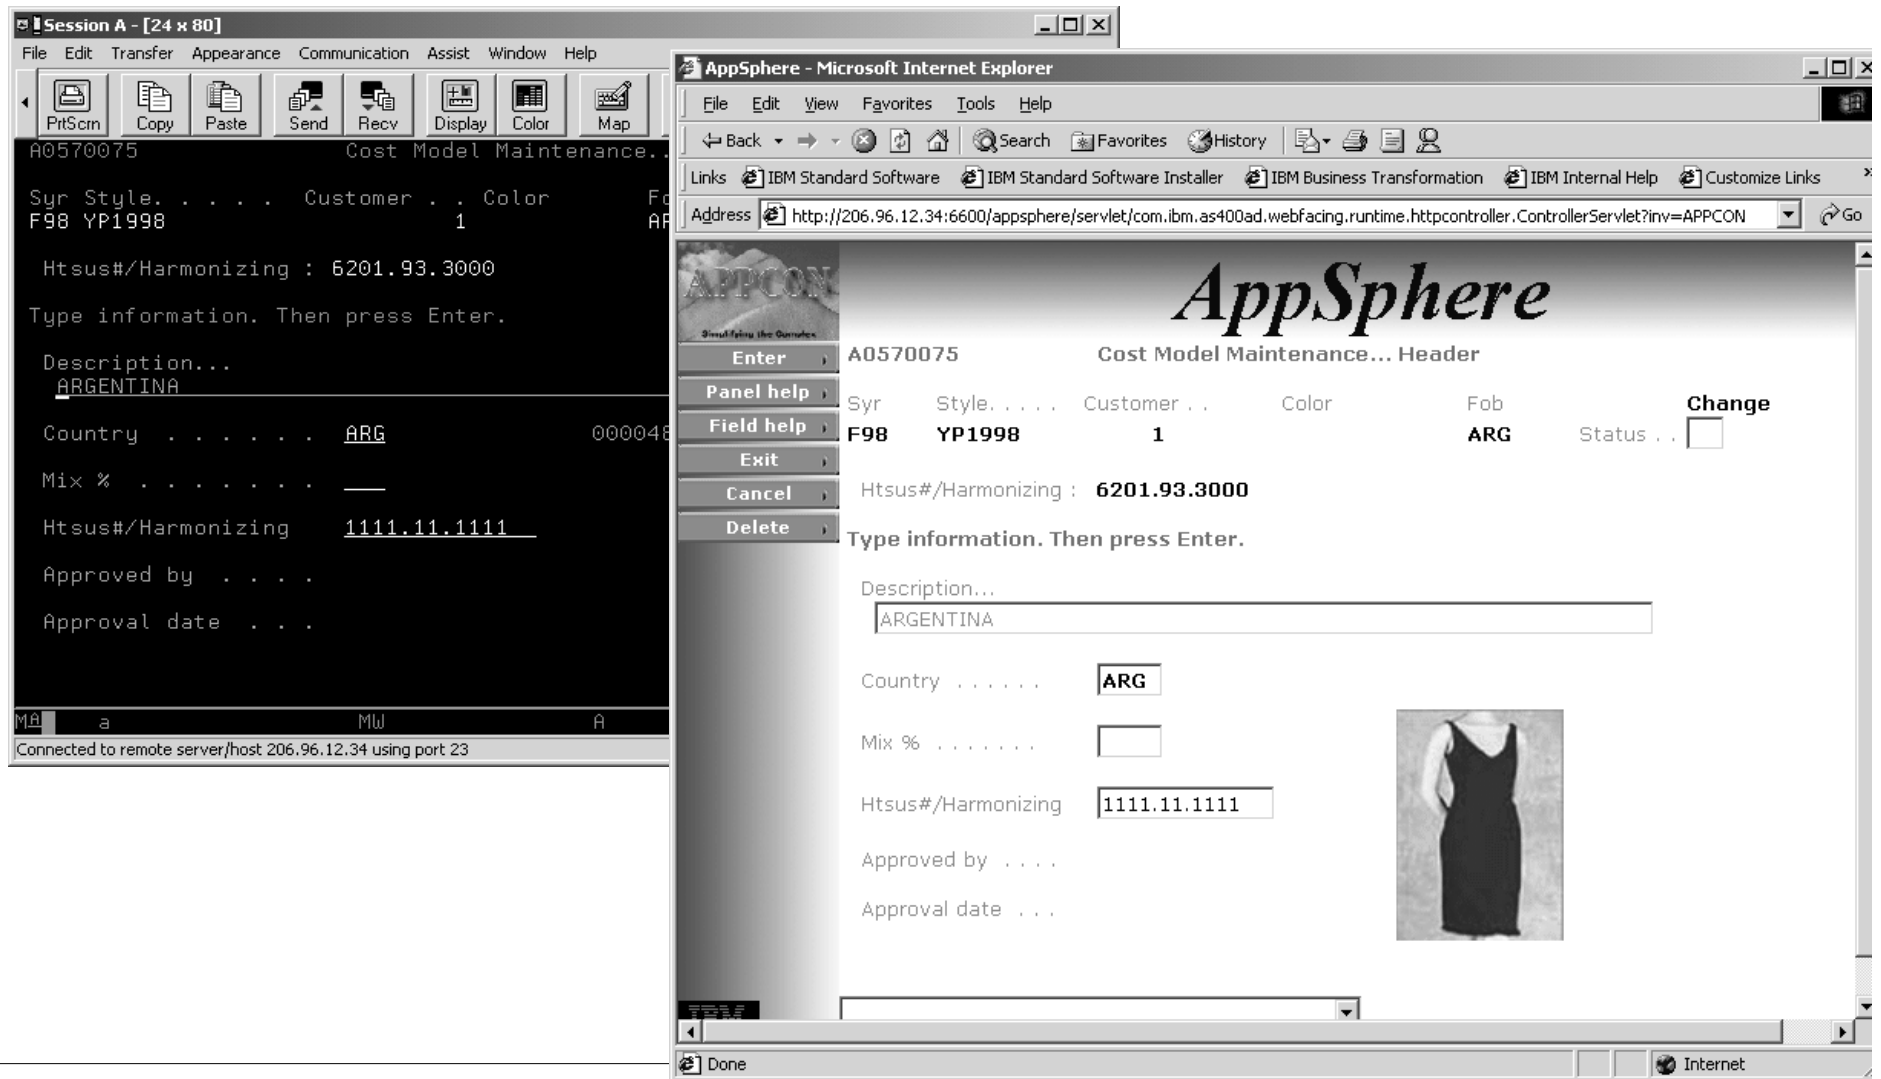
Session A - [24 x 80]

File Edit Transfer Appearance Communication Assist Window Help

PrtScrn Copy Paste Send Recv Display Color Map

A0570075 Cost Model Maintenance..

Syr Style. . . . . Customer . . Color Fo
F98 YP1998 1 AR

Htsus#/Harmonizing : 6201.93.3000

Type information. Then press Enter.

Description...
ARGENTINA

Country . . . . . . . ARG 000048

Mix % . . . . . . . .

Htsus#/Harmonizing 1111.11.1111

Approved by . . . .

Approval date . . .

MA a MW A

Connected to remote server/host 206.96.12.34 using port 23

AppSphere - Microsoft Internet Explorer

File Edit View Favorites Tools Help

Back Search Favorites History

Links IBM Standard Software IBM Standard Software Installer IBM Business Transformation IBM Internal Help Customize Links

Address http://206.96.12.34:6600/appsphere/servlet/com.ibm.as400ad.webfacing.runtime.httpcontroller.ControllerServlet?inv=APPCON Go

APPCON
Simplifying the Complex

AppSphere

Enter
Panel help
Field help
Exit
Cancel
Delete

A0570075 Cost Model Maintenance... Header

Syr Style. . . . . Customer . . Color Fob Change
F98 YP1998 1 ARG Status . .

Htsus#/Harmonizing : 6201.93.3000

Type information. Then press Enter.

Description...
ARGENTINA

Country . . . . . . ARG

Mix % . . . . . . .

Htsus#/Harmonizing 1111.11.1111

Approved by . . . .

Approval date . . .

IBM

Done Internet